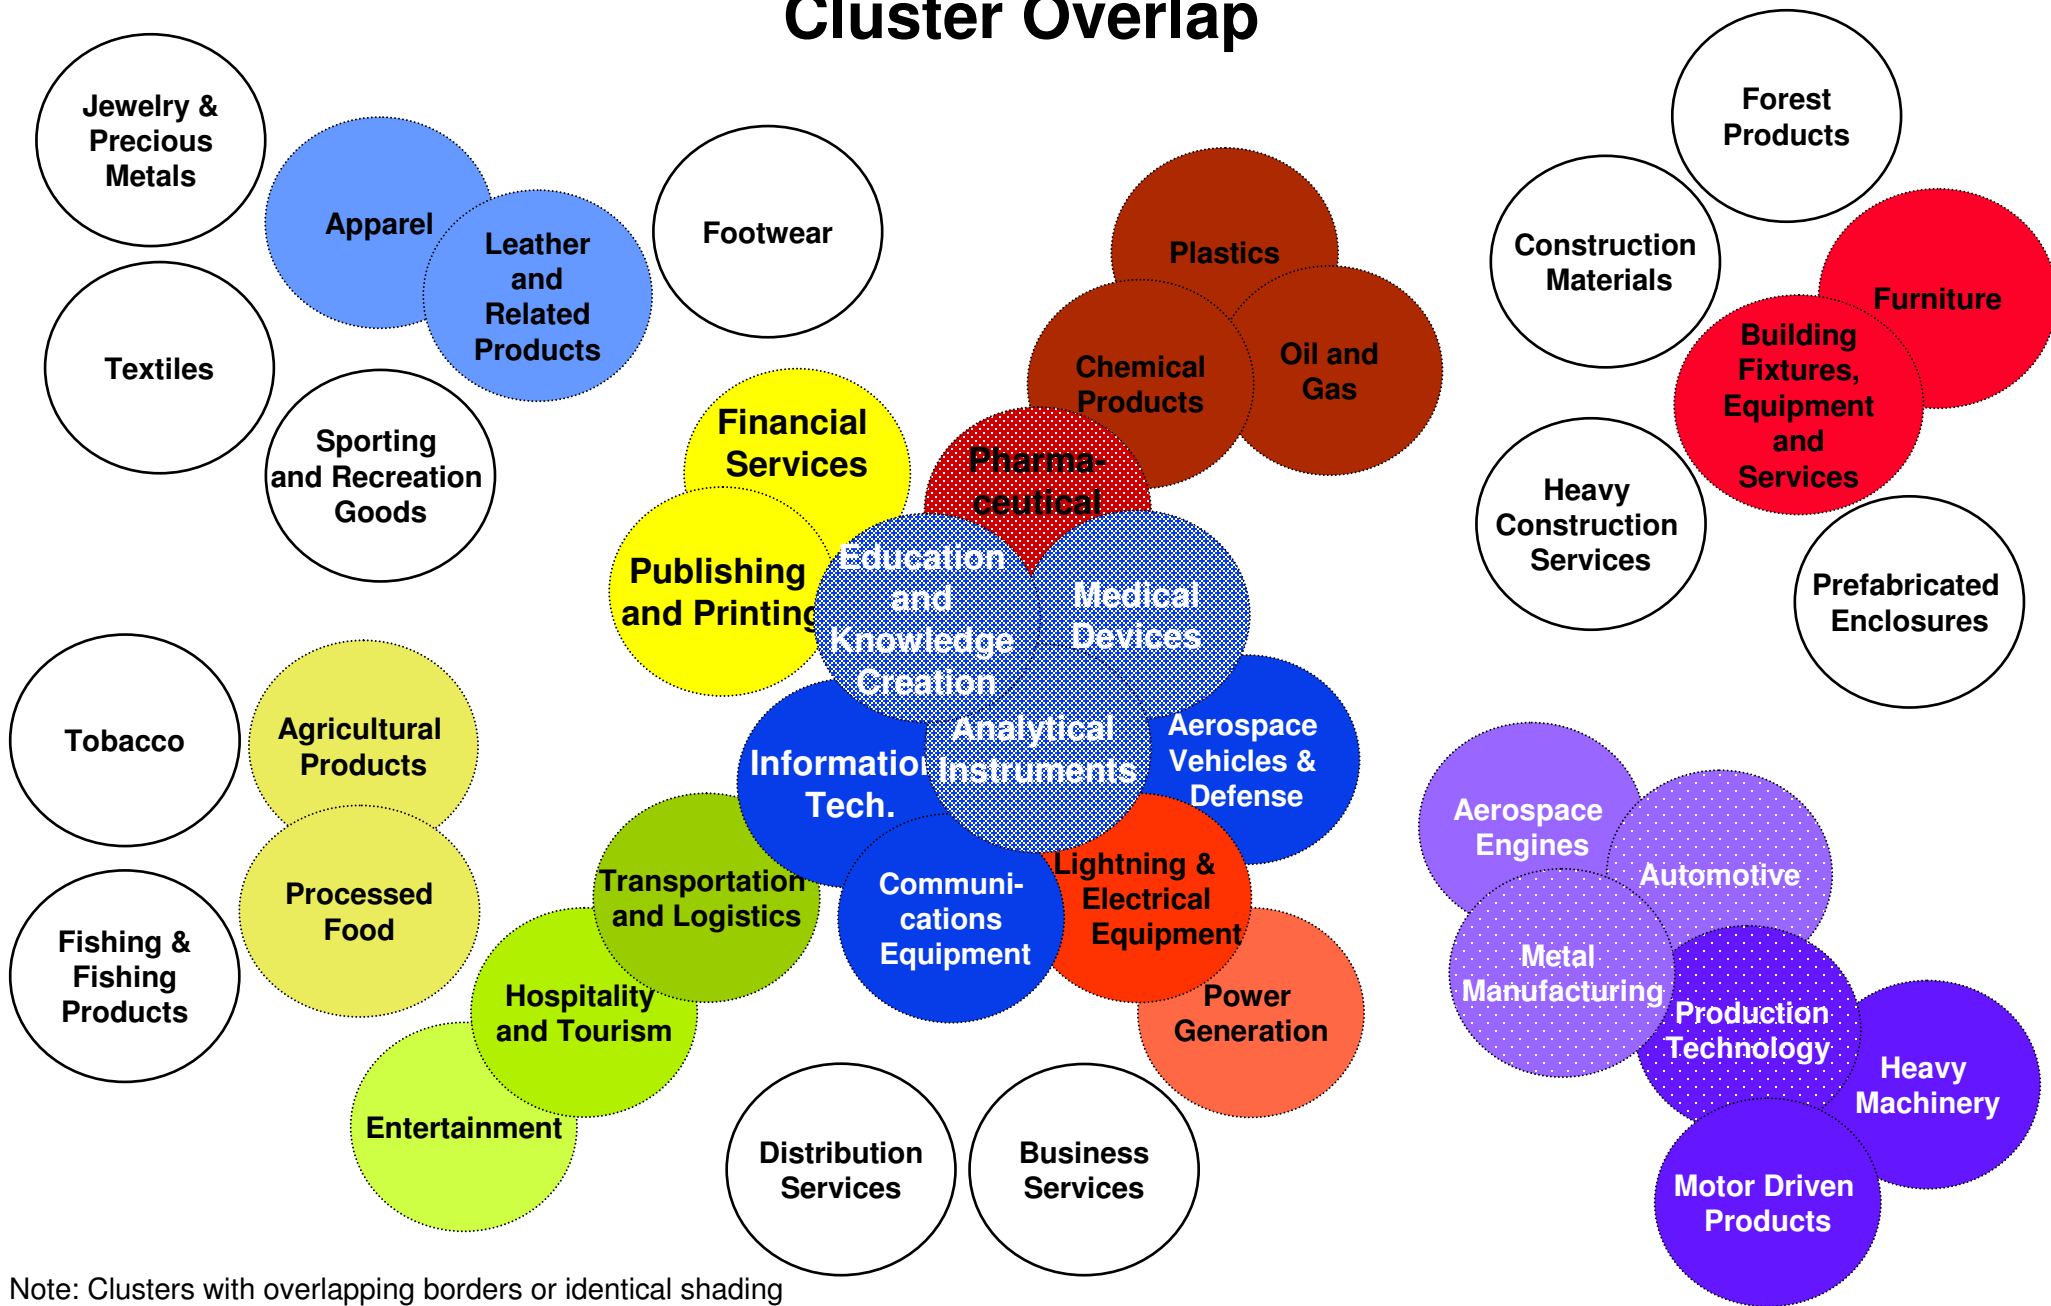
Cluster Overlap

Jewelry & Precious Metals

Apparel

Leather and Related Products

Footwear

Textiles

Sporting and Recreation Goods

Plastics

Chemical Products

Oil and Gas

Pharma-ceutical

Financial Services

Publishing and Printing

Education and Knowledge Creation

Medical Devices

Analytical Instruments

Information Tech.

Aerospace Vehicles & Defense

Communi-cations Equipment

Lightning & Electrical Equipment

Power Generation

Forest Products

Construction Materials

Furniture

Building Fixtures, Equipment and Services

Heavy Construction Services

Prefabricated Enclosures

Tobacco

Agricultural Products

Processed Food

Fishing & Fishing Products

Transportation and Logistics

Hospitality and Tourism

Entertainment

Distribution Services

Business Services

Aerospace Engines

Automotive

Metal Manufacturing

Production Technology

Heavy Machinery

Motor Driven Products

Note: Clusters with overlapping borders or identical shading